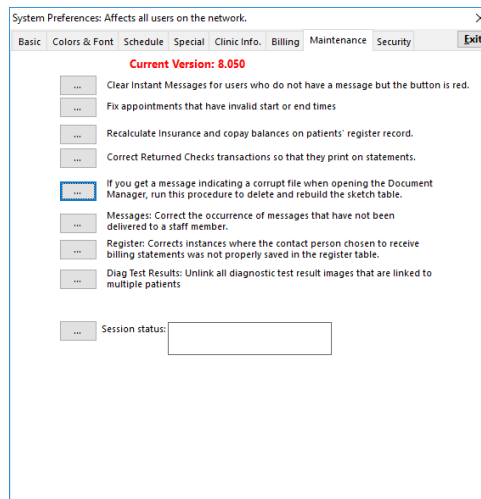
System Preferences: Affects all users on the network.

Basic | Colors & Font | Schedule | Special | Clinic Info. | Billing | Maintenance | Security | Exit

Current Version: 8.050

... Clear Instant Messages for users who do not have a message but the button is red.

... Fix appointments that have invalid start or end times

... Recalculate Insurance and copay balances on patients' register record.

... Correct Returned Checks transactions so that they print on statements.

... If you get a message indicating a corrupt file when opening the Document Manager, run this procedure to delete and rebuild the sketch table.

... Messages: Correct the occurrence of messages that have not been delivered to a staff member.

... Register: Corrects instances where the contact person chosen to receive billing statements was not properly saved in the register table.

... Diag Test Results: Unlink all diagnostic test result images that are linked to multiple patients

... Session status: